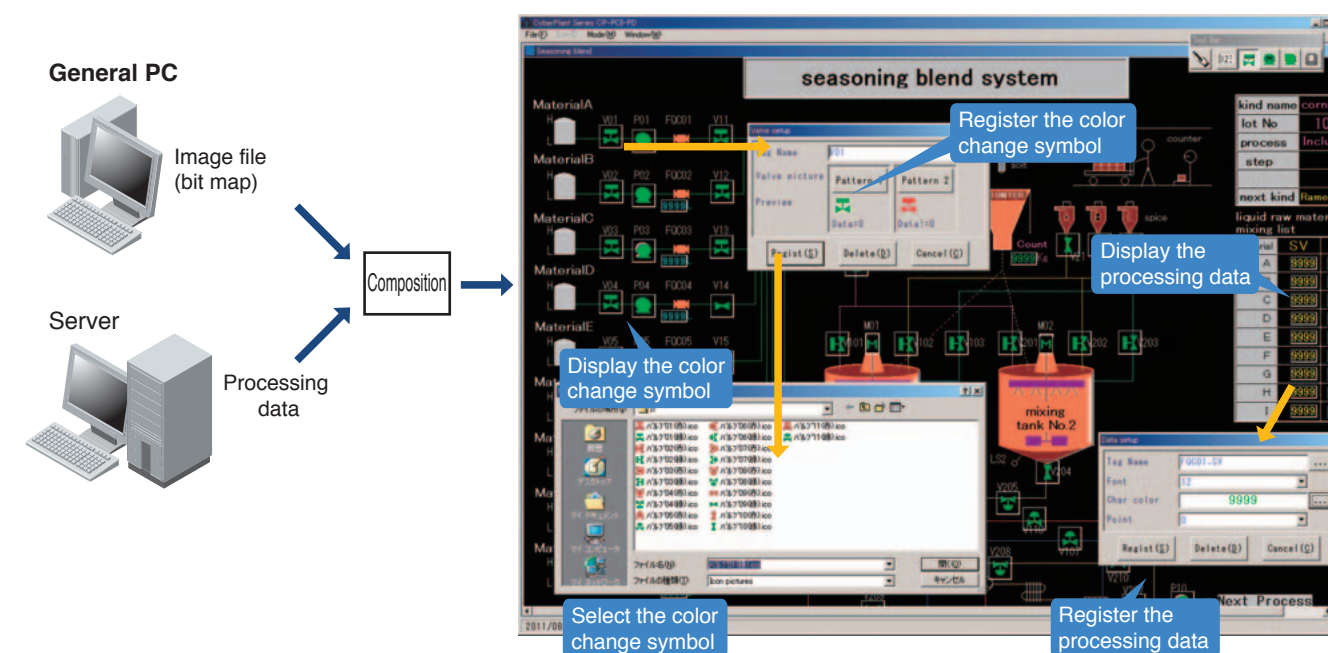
General PC

Image file (bit map)

Server

Processing data

Composition

CyberPlant Series CP-PCS-PD

File(F) Mode(M) Window(W)

Seasoning blend

seasoning blend system

MaterialA

MaterialB

MaterialC

MaterialD

MaterialE

V01 P01 FQC01 V11

V02 P02 FQC02 V12

V03 P03 FQC03 V13

V04 P04 FQC04 V14

V05 FQC05 V15

Valve setup

Tag Name P01

Valve picture Pattern 1 Pattern 2

Preview Data=0 Data!=0

Regist(R) Delete(D) Cancel(C)

Register the color change symbol

counter

spice

Count 9999 Kg

Display the color change symbol

Display the processing data

kind name corn

lot No 10

process Inclu

step

next kind Rame

liquid raw mater mixing list

rial SV

A 9999

B 9999

C 9999

D 9999

E 9999

F 9999

G 9999

H 9999

I 9999

M01 M02

V101 V102 V103 V201 V202 V203

mixing tank No.2

LS2 V204 V205 V208 V210

Data setup

Tag Name FQC01-SV

Font 12

Char color 9999

Point 0

Regist(R) Delete(D) Cancel(C)

ファイル名(N)

ファイルの種類(T) Icon pictures

開(O) キャンセル

Select the color change symbol

Register the processing data

Next Process

2011/08